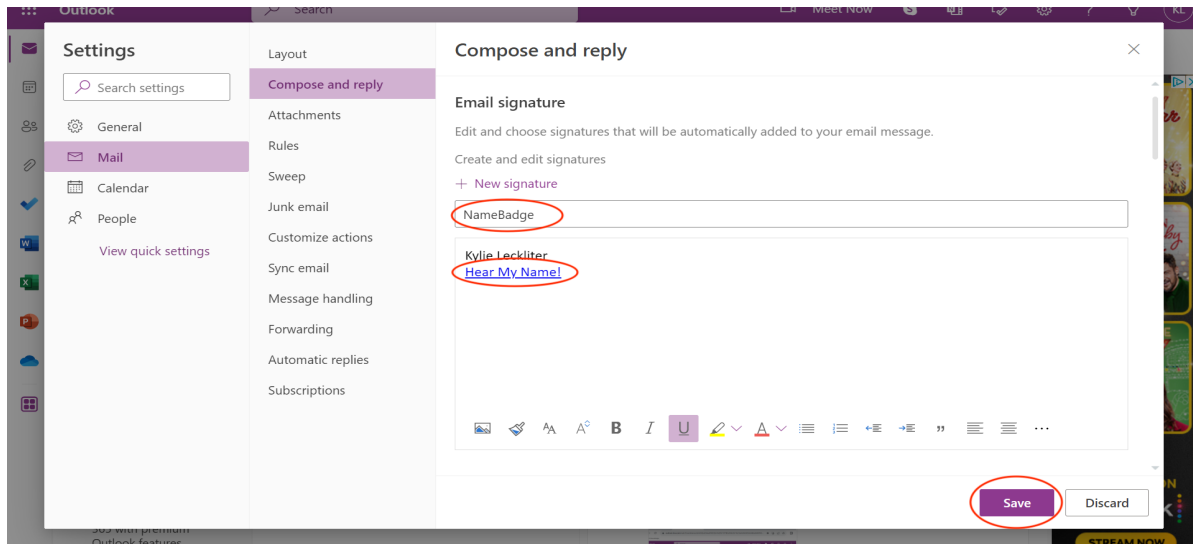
Outlook
Search
Meet Now
KL

Settings
Search settings
General
Mail
Calendar
People
View quick settings

Layout
Compose and reply
Attachments
Rules
Sweep
Junk email
Customize actions
Sync email
Message handling
Forwarding
Automatic replies
Subscriptions

Compose and reply

Email signature

Edit and choose signatures that will be automatically added to your email message.

Create and edit signatures

+ New signature

NameBadge

Kylie Leckliter
Hear My Name!

Save
Discard

365 with premium
Outlook features

STREAM NOW